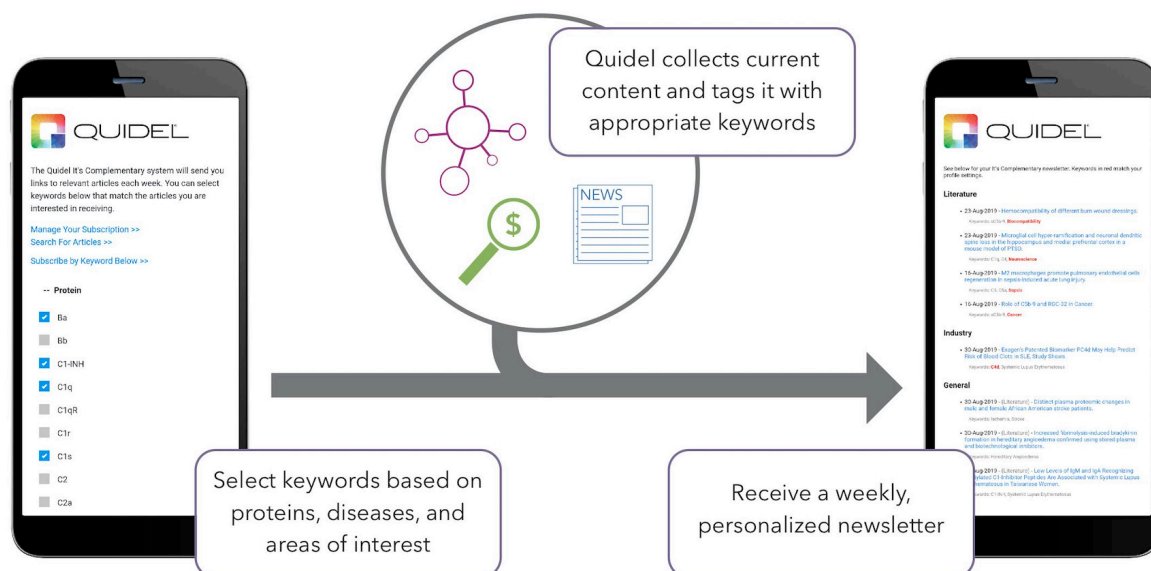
QUIDEL

The Quidel It's Complementary system will send you links to relevant articles each week. You can select keywords below that match the articles you are interested in receiving.

Manage Your Subscription >>
Search For Articles >>

Subscribe by Keyword Below >>

-- Protein

Ba
Bb
C1-INH
C1q
C1qR
C1r
C1s
C2
C2a

Quidel collects current content and tags it with appropriate keywords

NEWS

Select keywords based on proteins, diseases, and areas of interest

QUIDEL

See below for your It's Complementary newsletter. Keywords in red match your profile settings.

Literature

• 23-Aug-2019 - Hemocompatibility of different burn wound dressings.
Keywords: sC5b-9, Biocompatibility

• 23-Aug-2019 - Microglial cell hyper-ramification and neuronal dendritic spine loss in the hippocampus and medial prefrontal cortex in a mouse model of PTSD.
Keywords: C1q, C4, Neuroscience

• 16-Aug-2019 - M2 macrophages promote pulmonary endothelial cells regeneration in sepsis-induced acute lung injury.
Keywords: C4, C5a, Sepsis

• 16-Aug-2019 - Role of C5b-9 and RGC-32 in Cancer.
Keywords: sC5b-9, Cancer

Industry

• 30-Aug-2019 - Exagen's Patented Biomarker PC4d May Help Predict Risk of Blood Clots in SLE, Study Shows
Keywords: C4d, Systemic Lupus Erythematosus

General

• 30-Aug-2019 - [Literature] - Distinct plasma proteomic changes in male and female African American stroke patients.
Keywords: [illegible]

• 30-Aug-2019 - [Literature] - Increased fibrinolysis-induced bradykinin formation in hereditary angioedema confirmed using stored plasma and biotechnological inhibitors.
Keywords: Hereditary Angioedema

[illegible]ug-2019 - [Literature] - Low Levels of IgM and IgA Recognizing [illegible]ylated C1-Inhibitor Peptides Are Associated with Systemic Lupus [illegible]hematosus in Taiwanese Women.
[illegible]words: C1-INH, Systemic Lupus Erythematosus

Receive a weekly, personalized newsletter